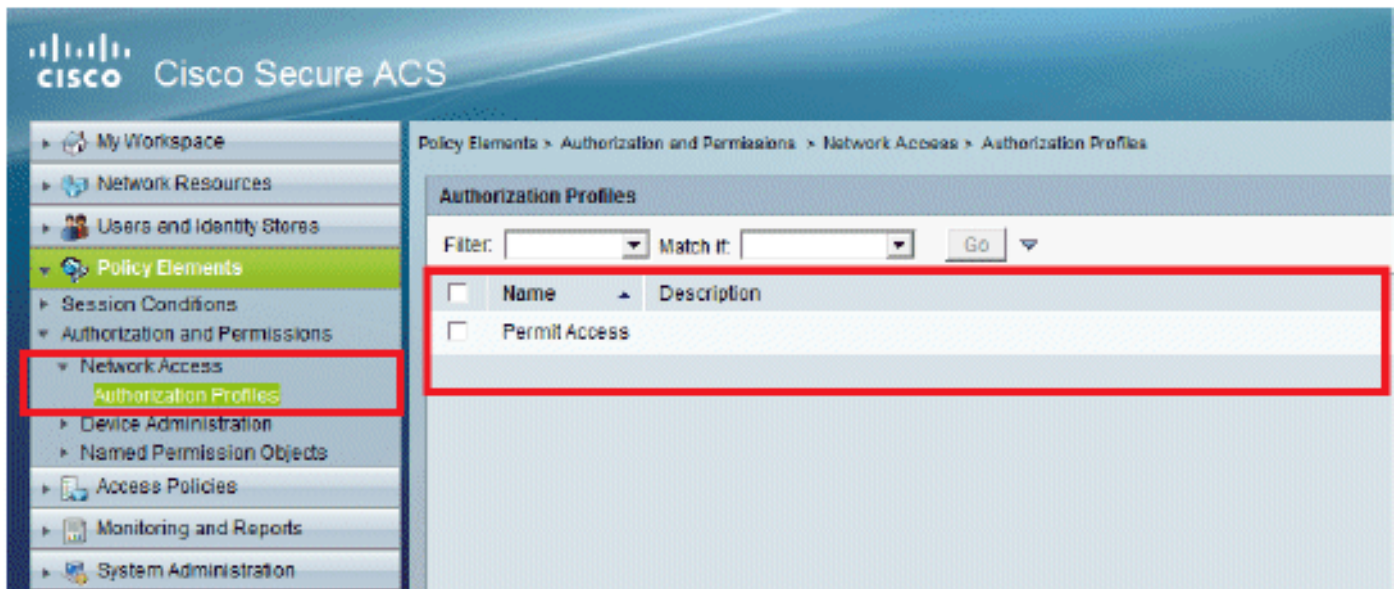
cisco Cisco Secure ACS

My Workspace
Network Resources
Users and Identity Stores
Policy Elements
Session Conditions
Authorization and Permissions
Network Access
Authorization Profiles
Device Administration
Named Permission Objects
Access Policies
Monitoring and Reports
System Administration

Policy Elements > Authorization and Permissions > Network Access > Authorization Profiles

Authorization Profiles

Filter: Match if: Go

| | Name | Description |
|---|---|---|
| | Permit Access | |